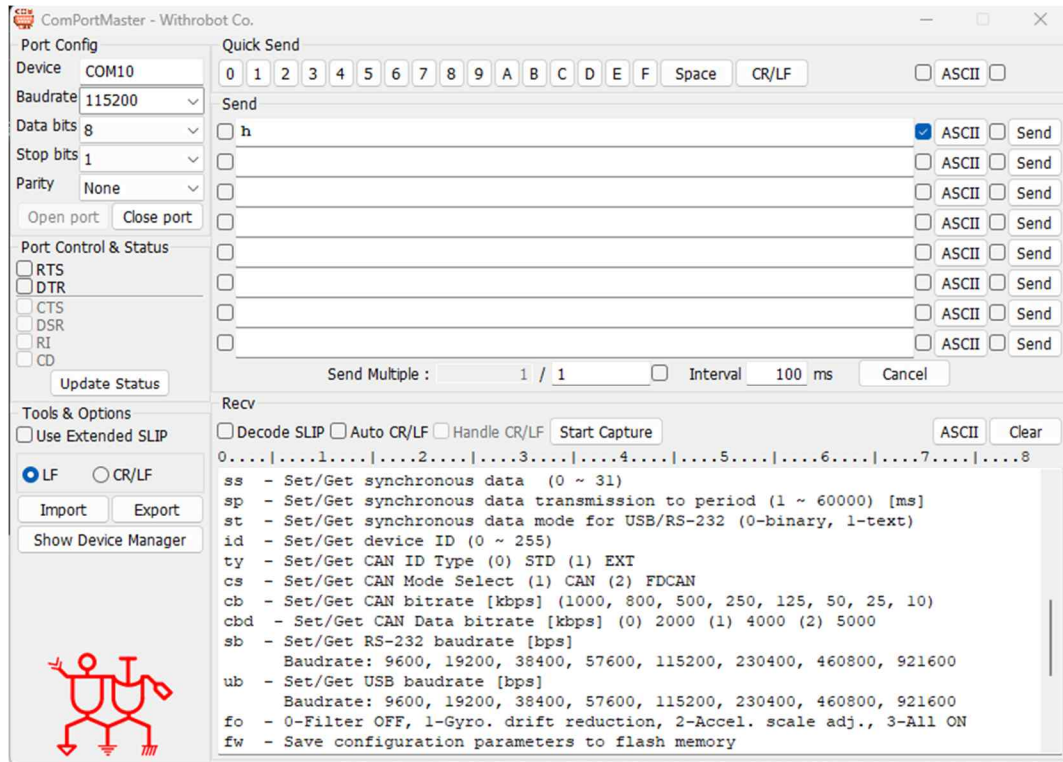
ComPortMaster - Withrobot Co.

Port Config
Device COM10
Baudrate 115200
Data bits 8
Stop bits 1
Parity None
Open port Close port

Port Control & Status
RTS
DTR
CTS
DSR
RI
CD
Update Status

Tools & Options
Use Extended SLIP
LF CR/LF
Import Export
Show Device Manager

Quick Send
0 1 2 3 4 5 6 7 8 9 A B C D E F Space CR/LF ASCII

Send
h ASCII Send
ASCII Send
ASCII Send
ASCII Send
ASCII Send
ASCII Send
ASCII Send
ASCII Send
Send Multiple : 1 / 1 Interval 100 ms Cancel

Recv
Decode SLIP Auto CR/LF Handle CR/LF Start Capture ASCII Clear
0....|....1....|....2....|....3....|....4....|....5....|....6....|....7....|....8
ss - Set/Get synchronous data (0 ~ 31)
sp - Set/Get synchronous data transmission to period (1 ~ 60000) [ms]
st - Set/Get synchronous data mode for USB/RS-232 (0-binary, 1-text)
id - Set/Get device ID (0 ~ 255)
ty - Set/Get CAN ID Type (0) STD (1) EXT
cs - Set/Get CAN Mode Select (1) CAN (2) FDCAN
cb - Set/Get CAN bitrate [kbps] (1000, 800, 500, 250, 125, 50, 25, 10)
cbd - Set/Get CAN Data bitrate [kbps] (0) 2000 (1) 4000 (2) 5000
sb - Set/Get RS-232 baudrate [bps]
Baudrate: 9600, 19200, 38400, 57600, 115200, 230400, 460800, 921600
ub - Set/Get USB baudrate [bps]
Baudrate: 9600, 19200, 38400, 57600, 115200, 230400, 460800, 921600
fo - 0-Filter OFF, 1-Gyro. drift reduction, 2-Accel. scale adj., 3-All ON
fw - Save configuration parameters to flash memory